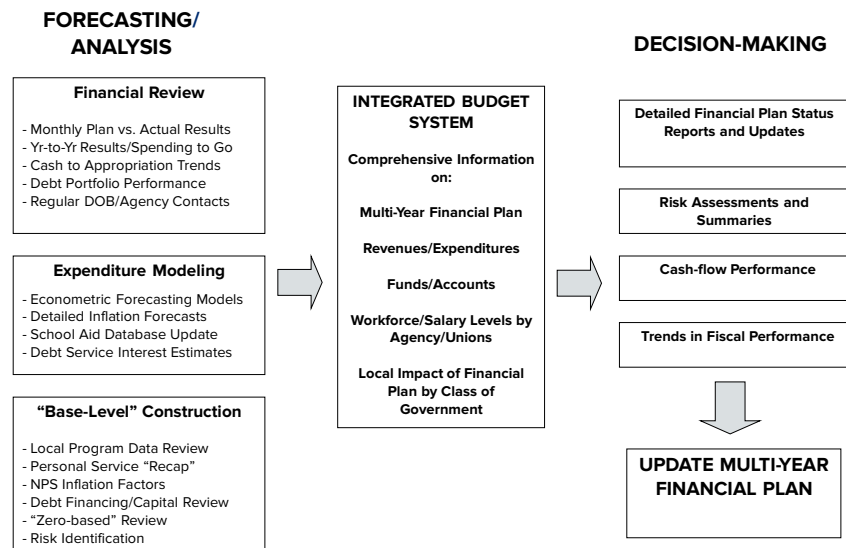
FORECASTING/ ANALYSIS

Financial Review

- Monthly Plan vs. Actual Results
- Yr-to-Yr Results/Spending to Go
- Cash to Appropriation Trends
- Debt Portfolio Performance
- Regular DOB/Agency Contacts

Expenditure Modeling

- Econometric Forecasting Models
- Detailed Inflation Forecasts
- School Aid Database Update
- Debt Service Interest Estimates

"Base-Level" Construction

- Local Program Data Review
- Personal Service "Recap"
- NPS Inflation Factors
- Debt Financing/Capital Review
- "Zero-based" Review
- Risk Identification

INTEGRATED BUDGET SYSTEM

Comprehensive Information on:

Multi-Year Financial Plan

Revenues/Expenditures

Funds/Accounts

Workforce/Salary Levels by Agency/Unions

Local Impact of Financial Plan by Class of Government

DECISION-MAKING

Detailed Financial Plan Status Reports and Updates

Risk Assessments and Summaries

Cash-flow Performance

Trends in Fiscal Performance

UPDATE MULTI-YEAR FINANCIAL PLAN